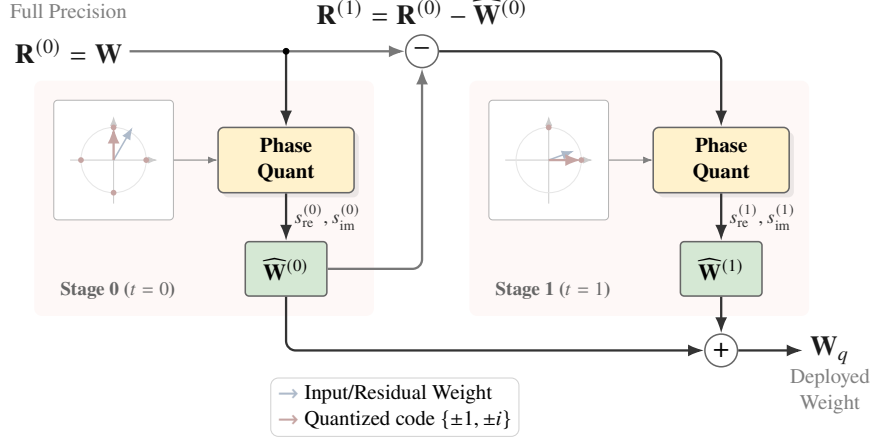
Full Precision

$\mathbf{R}^{(1)} = \mathbf{R}^{(0)} - \widehat{\mathbf{W}}^{(0)}$

$\mathbf{R}^{(0)} = \mathbf{W}$

$-$

Phase Quant

$s_{\text{re}}^{(0)}, s_{\text{im}}^{(0)}$

$\widehat{\mathbf{W}}^{(0)}$

Stage 0 ($t = 0$)

Phase Quant

$s_{\text{re}}^{(1)}, s_{\text{im}}^{(1)}$

$\widehat{\mathbf{W}}^{(1)}$

Stage 1 ($t = 1$)

$+$

$\mathbf{W}_q$

Deployed Weight

→ Input/Residual Weight

→ Quantized code $\{\pm 1, \pm i\}$